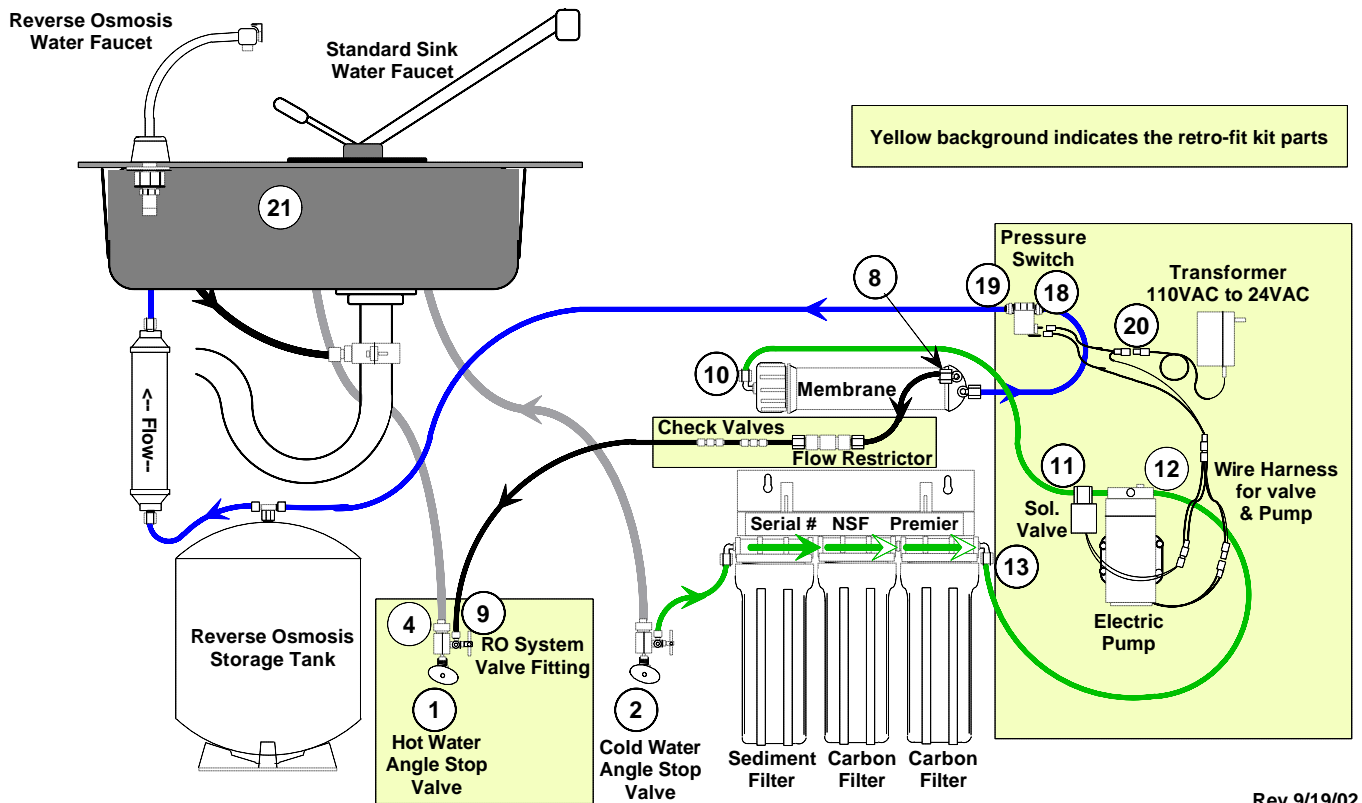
Reverse Osmosis Water Faucet

Standard Sink Water Faucet

Yellow background indicates the retro-fit kit parts

21

Pressure Switch

8

19

18

Transformer 110VAC to 24VAC

20

10

Membrane

<-- Flow--

Check Valves

Flow Restrictor

11

12

Wire Harness for valve & Pump

Sol. Valve

Serial #

NSF

Premier

13

Electric Pump

4

9

RO System Valve Fitting

Reverse Osmosis Storage Tank

1

Hot Water Angle Stop Valve

2

Cold Water Angle Stop Valve

Sediment Filter

Carbon Filter

Carbon Filter

Rev 9/19/02